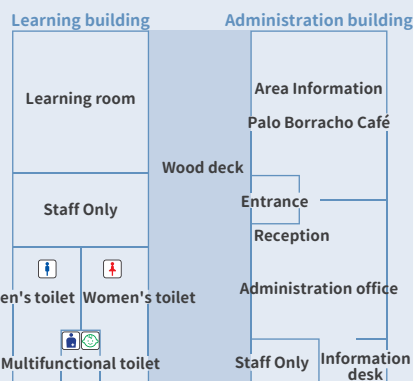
Learning building

Administration building

Learning room

Staff Only

en's toilet

Women's toilet

Multifunctional toilet

Wood deck

Area Information

Palo Borracho Café

Entrance

Reception

Administration office

Staff Only

Information desk